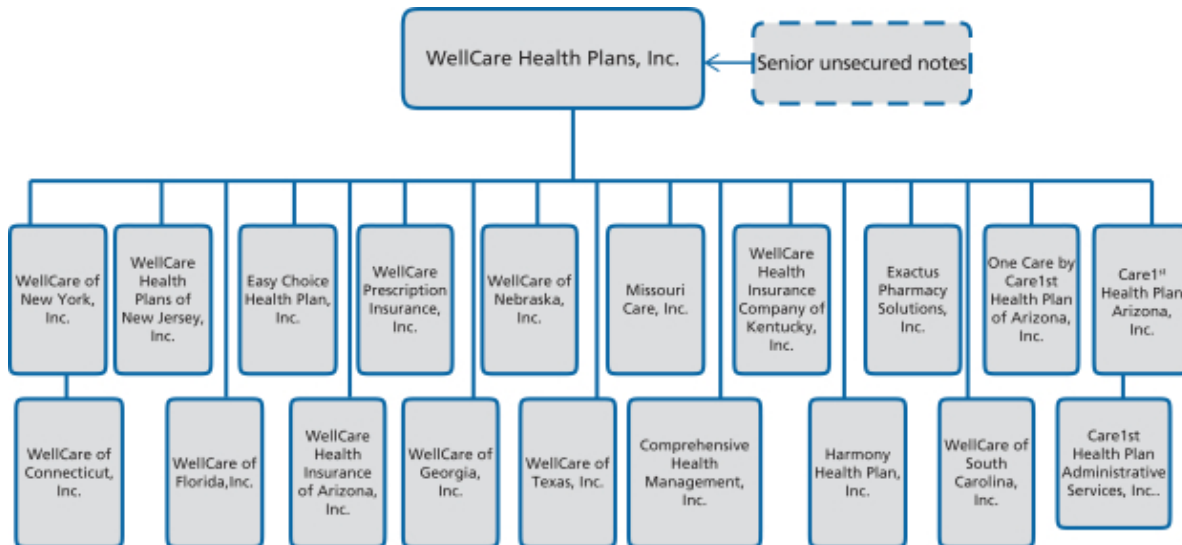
WellCare Health Plans, Inc.

Senior unsecured notes

WellCare of New York, Inc.

WellCare Health Plans of New Jersey, Inc.

Easy Choice Health Plan, Inc.

WellCare Prescription Insurance, Inc.

WellCare of Nebraska, Inc.

Missouri Care, Inc.

WellCare Health Insurance Company of Kentucky, Inc.

Exactus Pharmacy Solutions, Inc.

One Care by Care1st Health Plan of Arizona, Inc.

Care1st Health Plan Arizona, Inc.

WellCare of Connecticut, Inc.

WellCare of Florida,Inc.

WellCare Health Insurance of Arizona, Inc.

WellCare of Georgia, Inc.

WellCare of Texas, Inc.

Comprehensive Health Management, Inc.

Harmony Health Plan, Inc.

WellCare of South Carolina, Inc.

Care1st Health Plan Administrative Services, Inc..